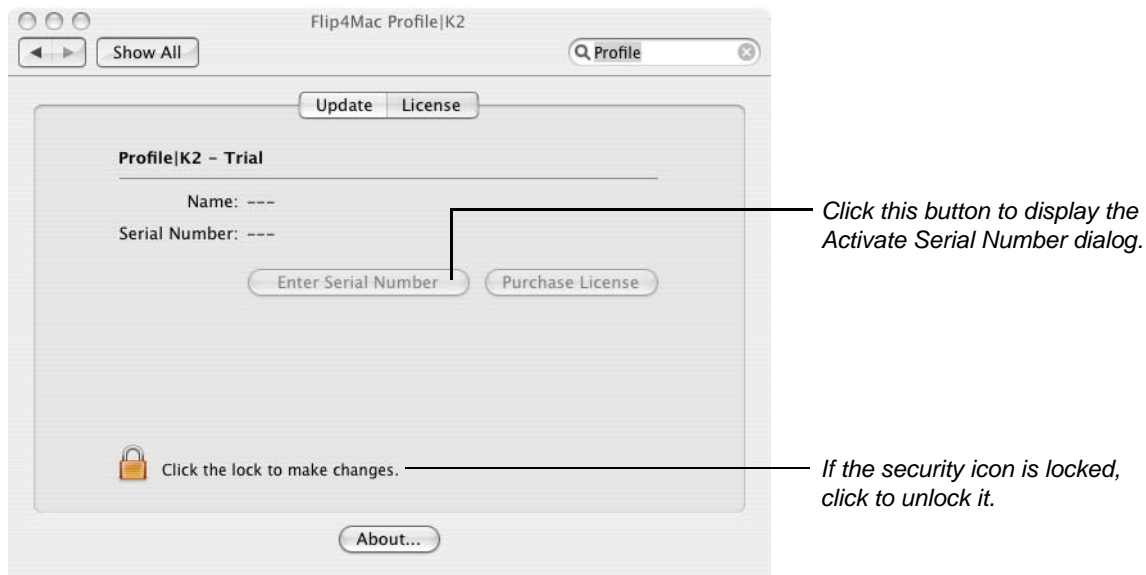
Flip4Mac Profile|K2

Show All

Profile

Update License

Profile|K2 - Trial

Name: ---

Serial Number: ---

Enter Serial Number

Purchase License

Click this button to display the Activate Serial Number dialog.

Click the lock to make changes.

If the security icon is locked, click to unlock it.

About...